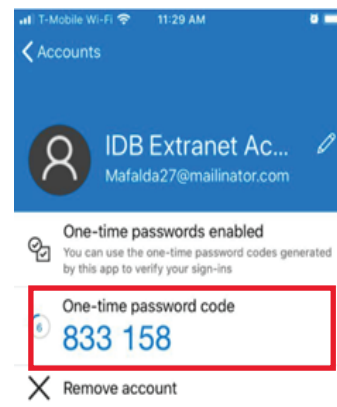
T-Mobile Wi-Fi 11:29 AM

Accounts

IDB Extranet Ac...
Mafalda27@mailinator.com

One-time passwords enabled
You can use the one-time password codes generated by this app to verify your sign-ins

One-time password code
833 158

Remove account